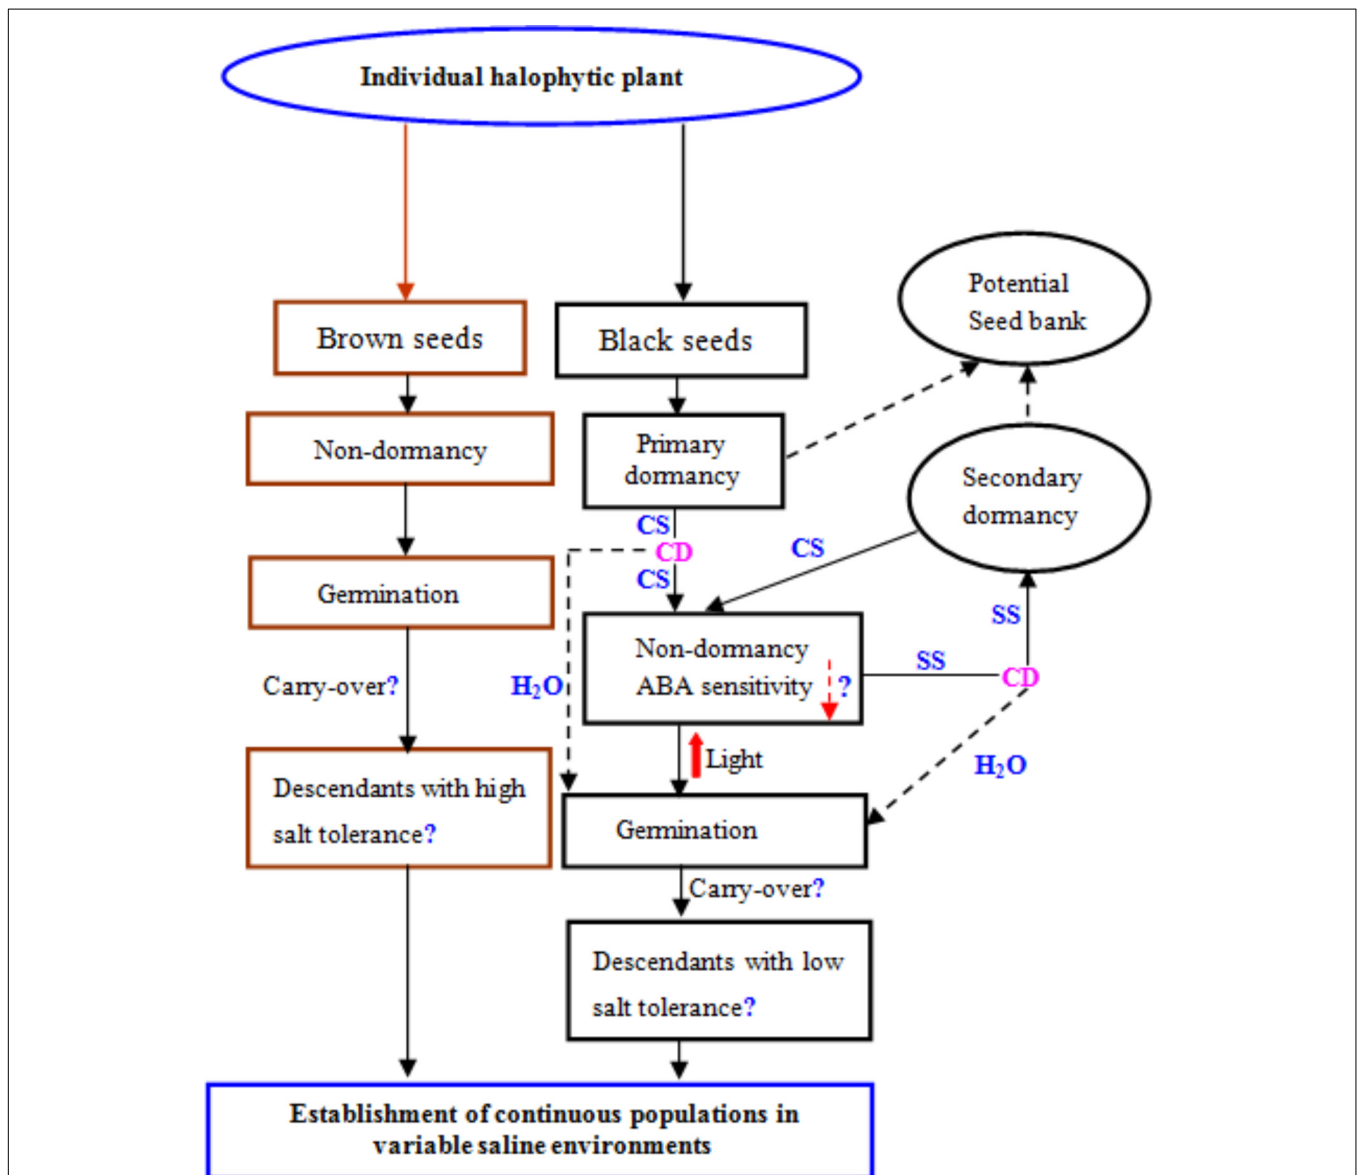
Individual halophytic plant

Brown seeds

Black seeds

Potential Seed bank

Non-dormancy

Primary dormancy

Secondary dormancy

CS

CD

CS

CS

Germination

SS

Non-dormancy ABA sensitivity ?

SS

CD

Carry-over?

$H_2O$

Light

$H_2O$

Descendants with high salt tolerance?

Germination

Carry-over?

Descendants with low salt tolerance?

Establishment of continuous populations in variable saline environments